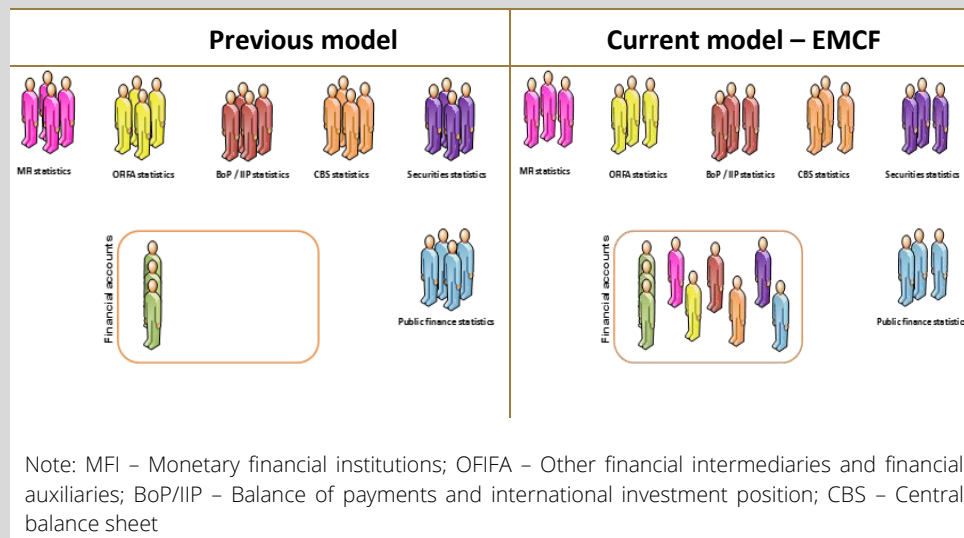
| Previous model | Current model – EMCF |
|---|---|
| MFI statistics, OFIFA statistics, BoP / IIP statistics, CBS statistics, Securities statistics | MFI statistics, OFIFA statistics, BoP / IIP statistics, CBS statistics, Securities statistics |
| Financial accounts, Public finance statistics | Financial accounts, Public finance statistic |

Note: MFI – Monetary financial institutions; OFIFA – Other financial intermediaries and financial auxiliaries; BoP/IIP – Balance of payments and international investment position; CBS – Central balance sheet